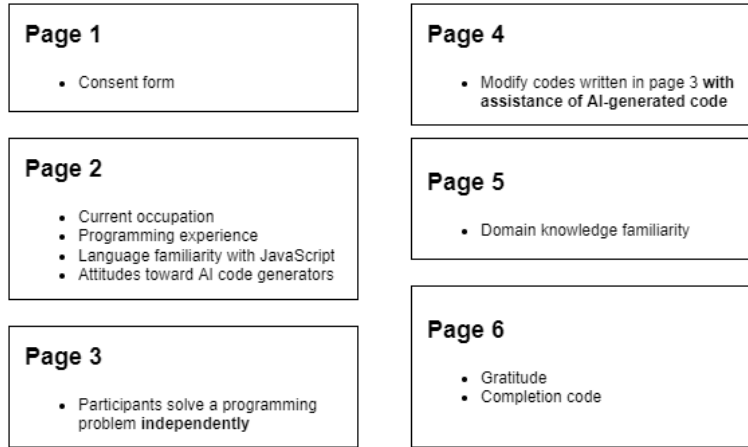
Page 1

- Consent form

Page 2

- Current occupation
- Programming experience
- Language familiarity with JavaScript
- Attitudes toward AI code generators

Page 3

- Participants solve a programming problem **independently**

Page 4

- Modify codes written in page 3 **with assistance of AI-generated code**

Page 5

- Domain knowledge familiarity

Page 6

- Gratitude
- Completion code